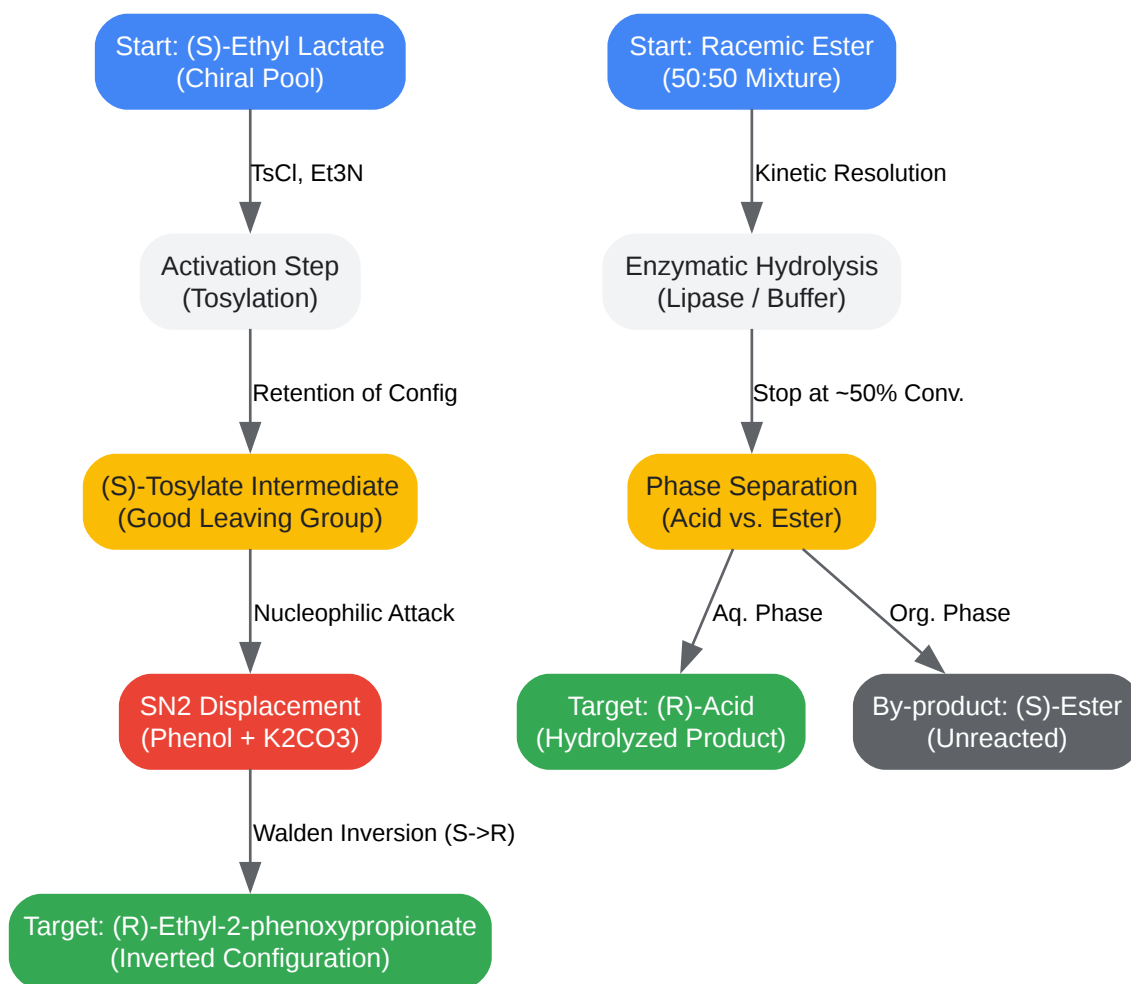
Start: (S)-Ethyl Lactate
(Chiral Pool)

TsCl, Et3N

Activation Step
(Tosylation)

Retention of Config

(S)-Tosylate Intermediate
(Good Leaving Group)

Nucleophilic Attack

SN2 Displacement
(Phenol + K2CO3)

Walden Inversion (S->R)

Target: (R)-Ethyl-2-phenoxypropionate
(Inverted Configuration)

Start: Racemic Ester
(50:50 Mixture)

Kinetic Resolution

Enzymatic Hydrolysis
(Lipase / Buffer)

Stop at ~50% Conv.

Phase Separation
(Acid vs. Ester)

Aq. Phase

Org. Phase

Target: (R)-Acid
(Hydrolyzed Product)

By-product: (S)-Ester
(Unreacted)